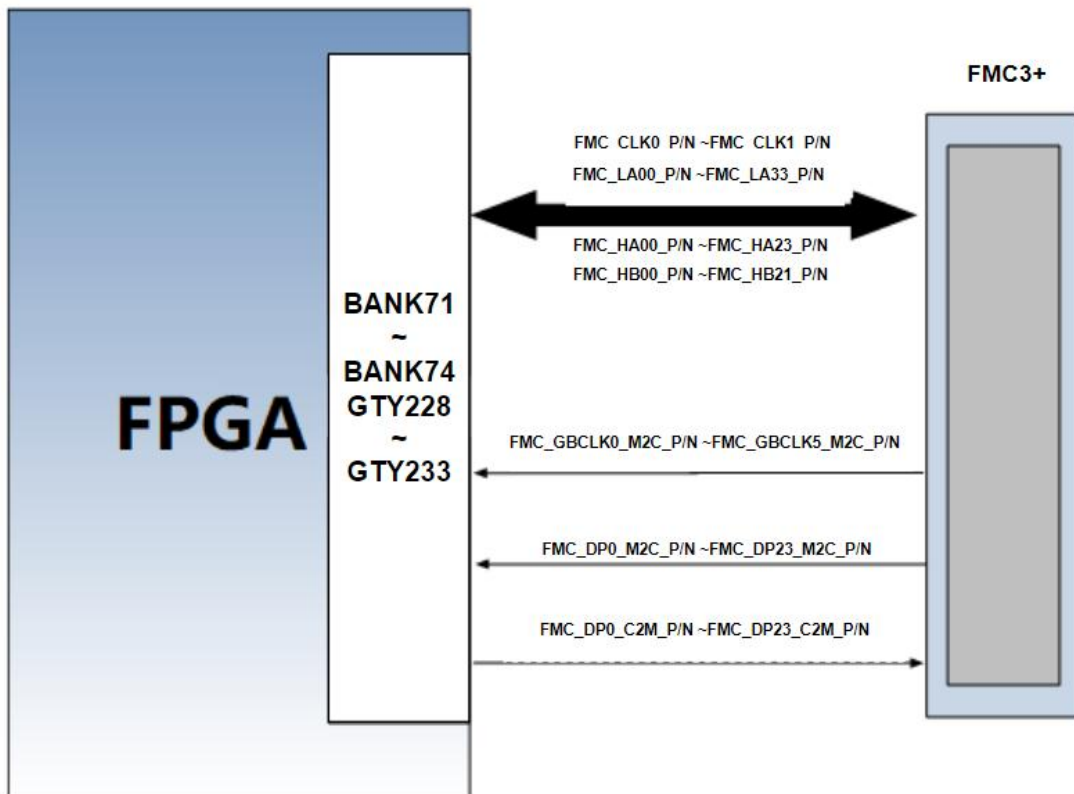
FMC3+

FMC_CLK0_P/N ~FMC_CLK1_P/N
FMC_LA00_P/N ~FMC_LA33_P/N

FMC_HA00_P/N ~FMC_HA23_P/N
FMC_HB00_P/N ~FMC_HB21_P/N

FPGA

BANK71
~
BANK74
GTY228
~
GTY233

FMC_GBCLK0_M2C_P/N ~FMC_GBCLK5_M2C_P/N

FMC_DP0_M2C_P/N ~FMC_DP23_M2C_P/N

FMC_DP0_C2M_P/N ~FMC_DP23_C2M_P/N